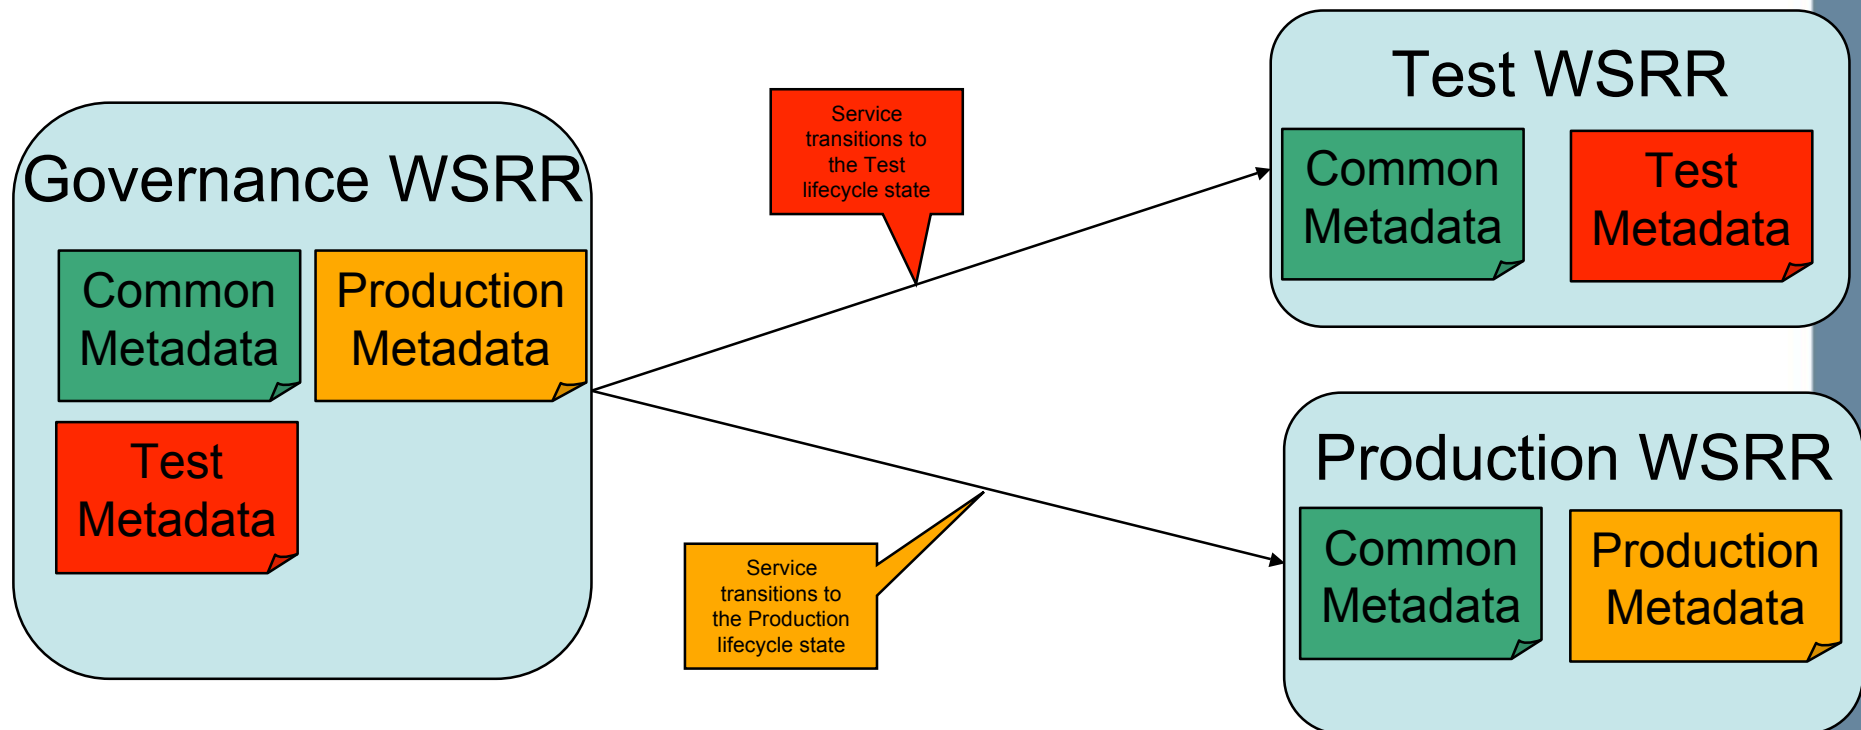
Governance WSRR

Common Metadata

Production Metadata

Test Metadata

Service transitions to the Test lifecycle state

Service transitions to the Production lifecycle state

Test WSRR

Common Metadata

Test Metadata

Production WSRR

Common Metadata

Production Metadata